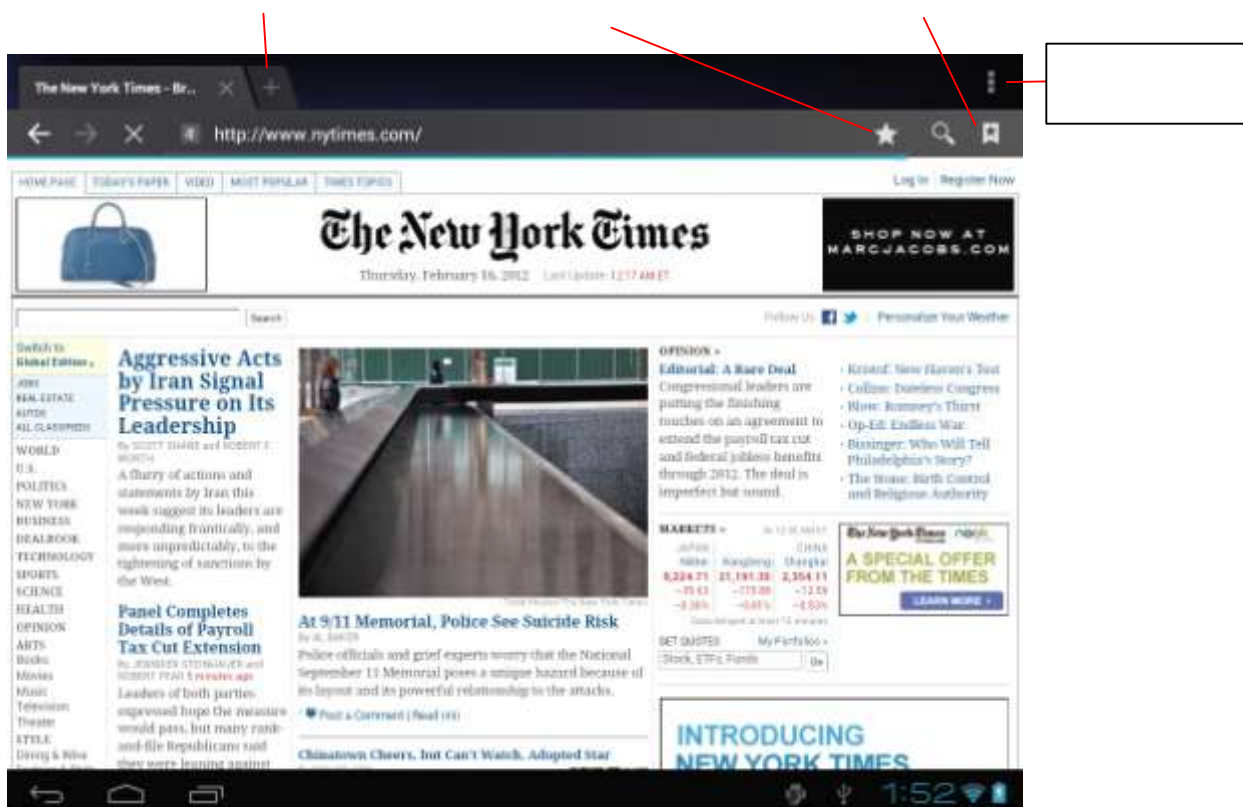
The New York Times - Br...

http://www.nytimes.com/

HOME PAGE | TODAY'S PAPER | VIDEO | MOST POPULAR | TIMES TOPICS

Log In | Register Now

The New York Times

Thursday, February 16, 2012 Last Update 12:17 AM ET

SHOP NOW AT MARCJACOBS.COM

Search

Follow Us | Personalize Your Weather

Switch to Global Edition »

JOBS
REAL ESTATE
AUTOS
ALL CLASSIFIEDS

WORLD
U.S.
POLITICS
NEW YORK
BUSINESS
DEALBOOK
TECHNOLOGY
SPORTS
SCIENCE
HEALTH
OPINION
ARTS
Books
Movies
Music
Television
Theater
STYLE
Dining & Wine

Aggressive Acts by Iran Signal Pressure on Its Leadership

By SCOTT SHANE and ROBERT F. WORTH

A flurry of actions and statements by Iran this week suggest its leaders are responding frantically, and more unpredictably, to the tightening of sanctions by the West.

Panel Completes Details of Payroll Tax Cut Extension

By JENNIFER STEINHAUER and ROBERT PEAR 5 minutes ago

Leaders of both parties expressed hope the measure would pass, but many rank-and-file Republicans said they were leaning against

At 9/11 Memorial, Police See Suicide Risk

By AL BAKER

Police officials and grief experts worry that the National September 11 Memorial poses a unique hazard because of its layout and its powerful relationship to the attacks.

Post a Comment | Read (49)

Chinatown Cheers, but Can't Watch, Adopted Star

OPINION »

Editorial: A Rare Deal

Congressional leaders are putting the finishing touches on an agreement to extend the payroll tax cut and federal jobless benefits through 2012. The deal is imperfect but sound.

• Kristof: New Haven's Test
• Collins: Dateless Congress
• Blow: Romney's Thirst
• Op-Ed: Endless War
• Bissinger: Who Will Tell Philadelphia's Story?
• The Stone: Birth Control and Religious Authority

MARKETS »

| JAPAN Nikkei | Hangseng | CHINA Shanghai |
|---|---|---|
| 9,224.71 | 21,191.38 | 2,354.11 |
| −35.63 | −173.09 | −12.19 |
| −0.38% | −0.81% | −0.53% |

GET QUOTES | My Portfolios »

Stock, ETFs, Funds | Go

The New York Times nook

A SPECIAL OFFER FROM THE TIMES

LEARN MORE »

INTRODUCING NEW YORK TIMES

1:52